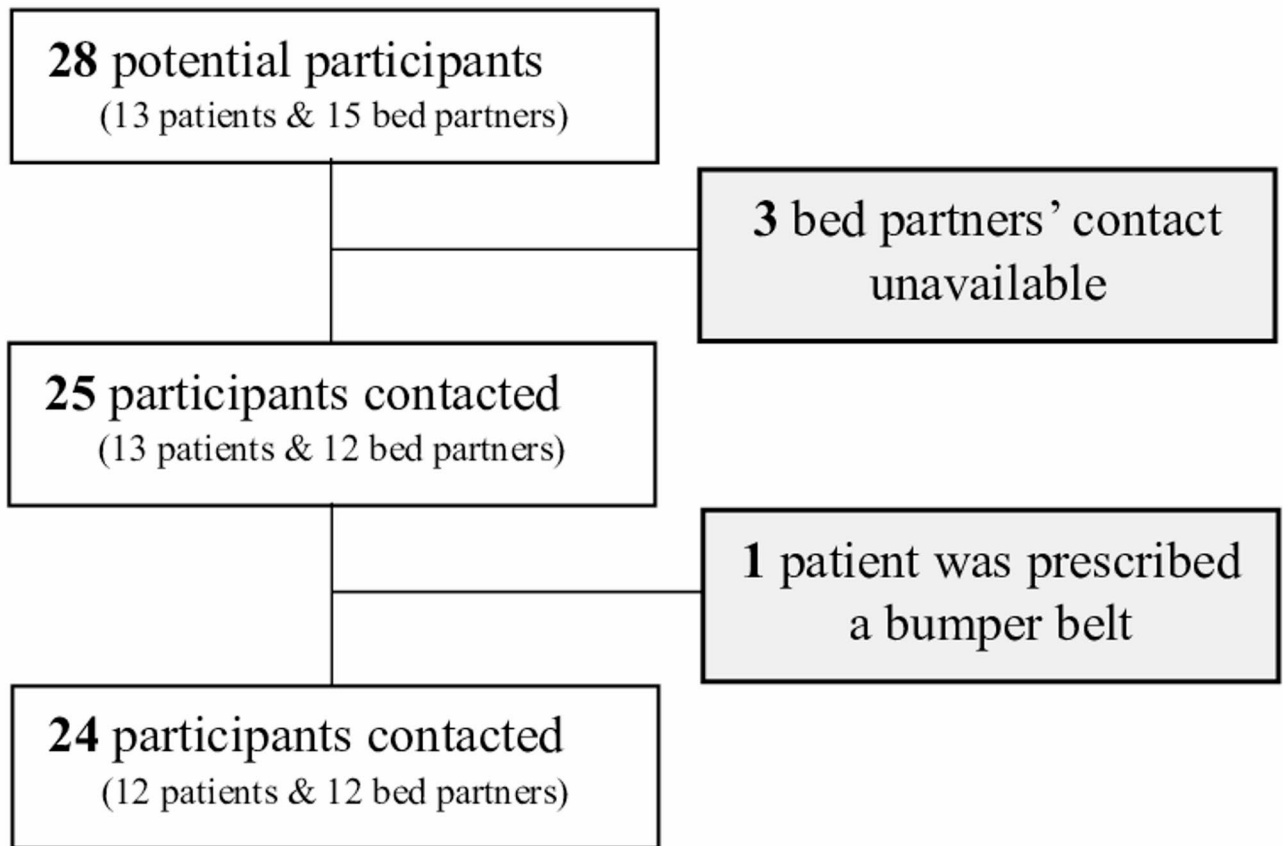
**28** potential participants
(13 patients & 15 bed partners)

**3** bed partners' contact unavailable

**25** participants contacted
(13 patients & 12 bed partners)

**1** patient was prescribed a bumper belt

**24** participants contacted
(12 patients & 12 bed partners)